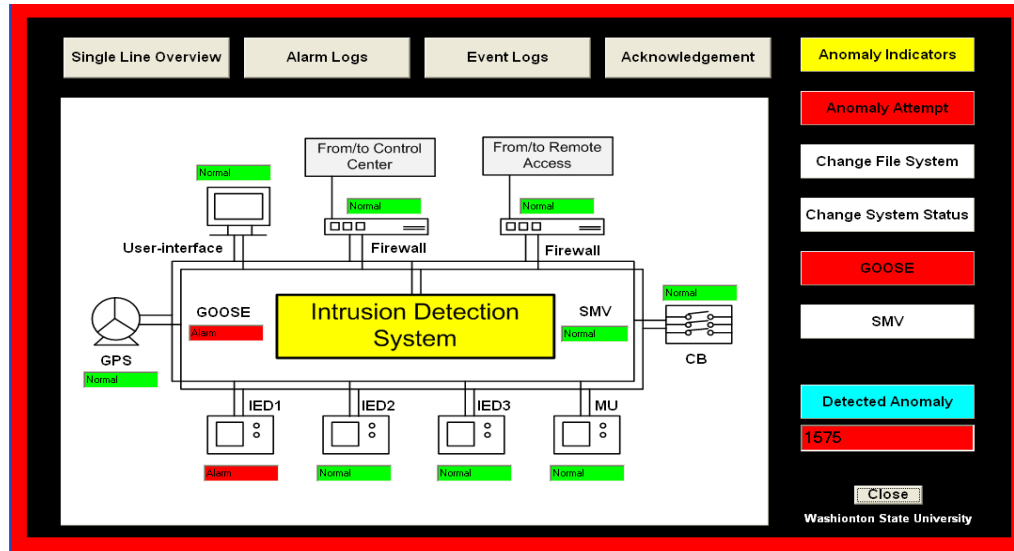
Single Line Overview

Alarm Logs

Event Logs

Acknowledgement

Anomaly Indicators

Anomaly Attempt

Change File System

Change System Status

GOOSE

SMV

Detected Anomaly

1575

Close

Washionton State University

From/to Control Center

From/to Remote Access

Normal

Normal

Normal

User-interface

Firewall

Firewall

GOOSE

Alarm

Intrusion Detection System

SMV

Normal

Normal

CB

GPS

Normal

IED1

IED2

IED3

MU

Alarm

Normal

Normal

Normal